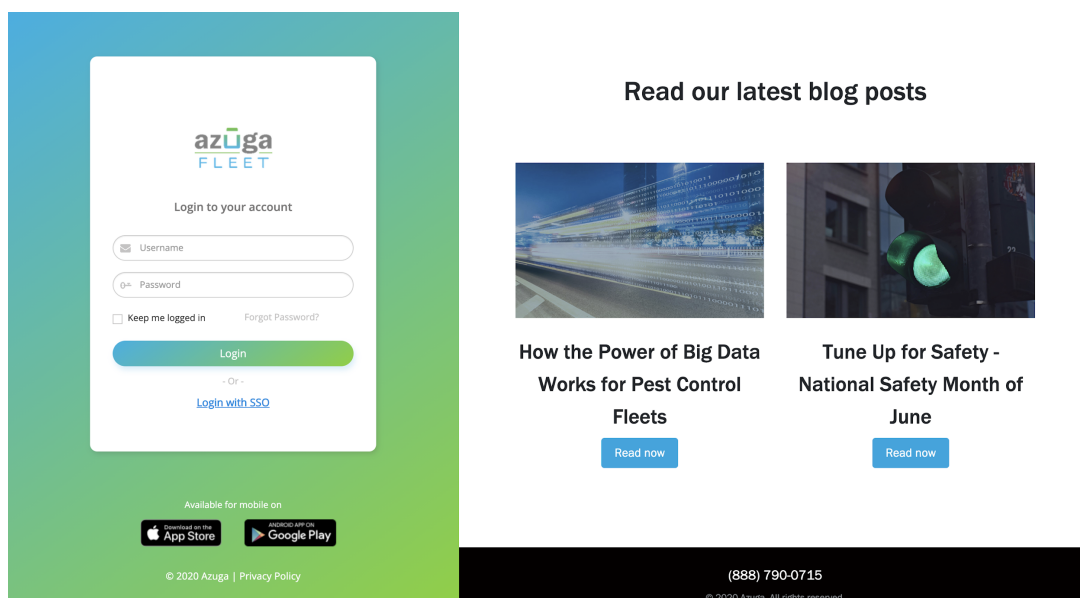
azuga
FLEET

Login to your account

Username

Password

Keep me logged in

Forgot Password?

Login

- Or -

Login with SSO

Available for mobile on

Download on the App Store

ANDROID APP ON Google Play

© 2020 Azuga | Privacy Policy

Read our latest blog posts

How the Power of Big Data Works for Pest Control Fleets

Read now

Tune Up for Safety - National Safety Month of June

Read now

(888) 790-0715

© 2020 Azuga. All rights reserved